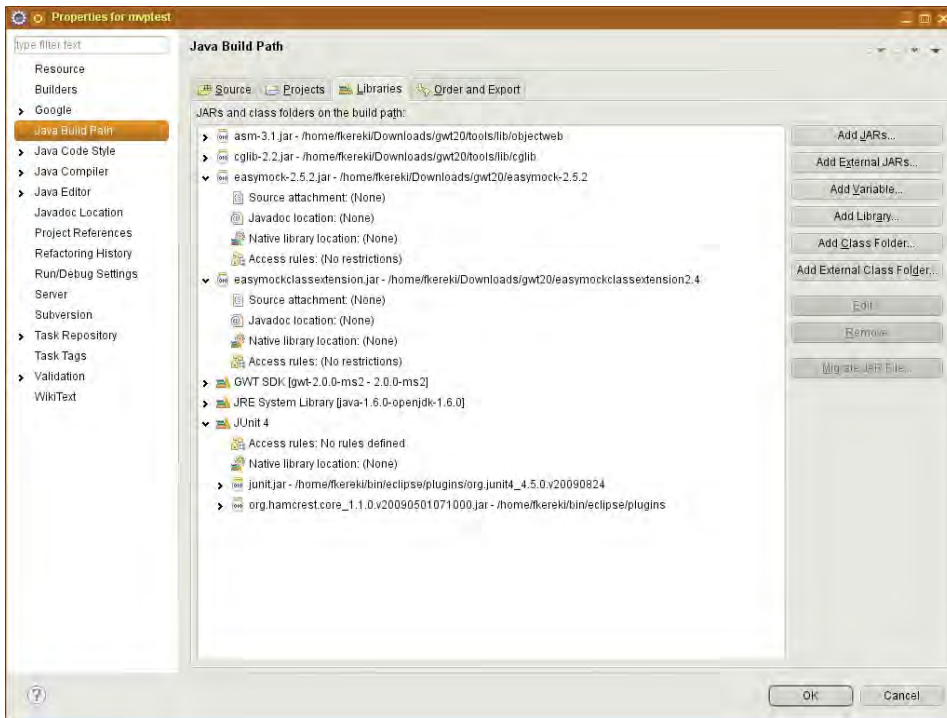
Properties for mvptest

type filter text

Resource
Builders
Google
Java Build Path
Java Code Style
Java Compiler
Java Editor
Javadoc Location
Project References
Refactoring History
Run/Debug Settings
Server
Subversion
Task Repository
Task Tags
Validation
WikiText

Java Build Path

Source | Projects | Libraries | Order and Export

JARs and class folders on the build path:

asm-3.1.jar - /home/fkereki/Downloads/gwt20/tools/lib/objectweb
cglib-2.2.jar - /home/fkereki/Downloads/gwt20/tools/lib/cglib
easymock-2.5.2.jar - /home/fkereki/Downloads/gwt20/easymock-2.5.2
Source attachment: (None)
Javadoc location: (None)
Native library location: (None)
Access rules: (No restrictions)
easymockclassextension.jar - /home/fkereki/Downloads/gwt20/easymockclassextension2.4
Source attachment: (None)
Javadoc location: (None)
Native library location: (None)
Access rules: (No restrictions)
GWT SDK [gwt-2.0.0-ms2 - 2.0.0-ms2]
JRE System Library [java-1.6.0-openjdk-1.6.0]
JUnit 4
Access rules: No rules defined
Native library location: (None)
junit.jar - /home/fkereki/bin/eclipse/plugins/org.junit4_4.5.0.v20090824
org.hamcrest.core_1.1.0.v20090501071000.jar - /home/fkereki/bin/eclipse/plugins

Add JARs...
Add External JARs...
Add Variable...
Add Library...
Add Class Folder...
Add External Class Folder...
Edit...
Remove
Migrate JAR File...

OK
Cancel